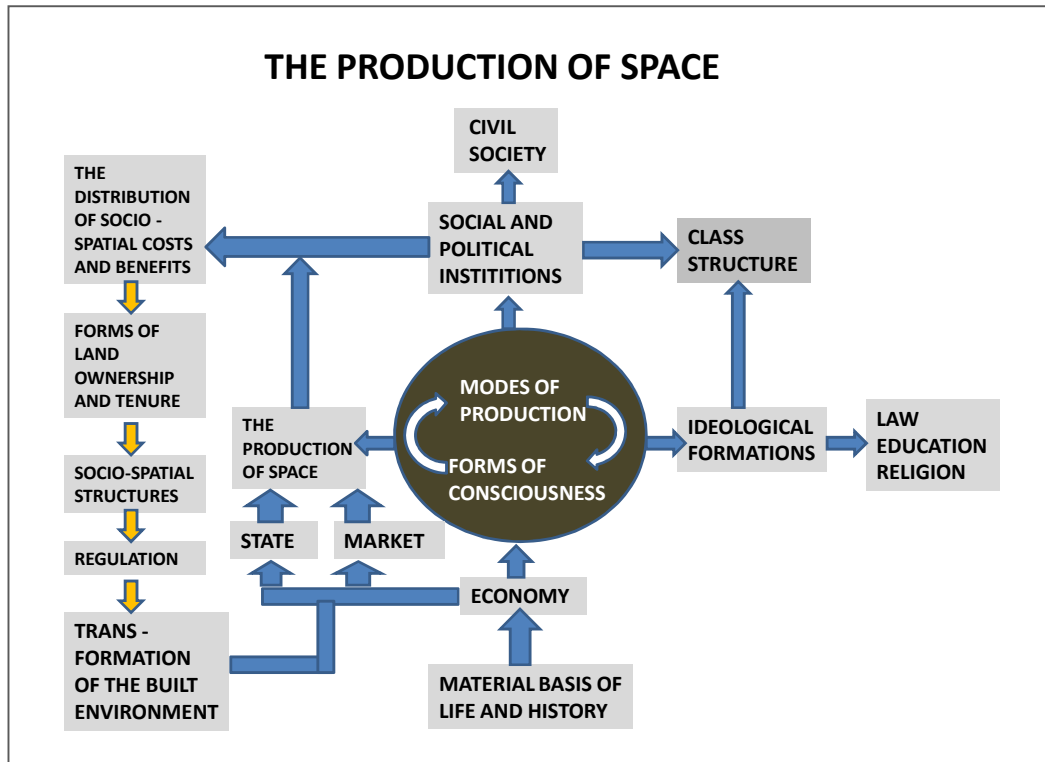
THE PRODUCTION OF SPACE

CIVIL SOCIETY

THE DISTRIBUTION OF SOCIO - SPATIAL COSTS AND BENEFITS

SOCIAL AND POLITICAL INSTITITIONS

CLASS STRUCTURE

FORMS OF LAND OWNERSHIP AND TENURE

MODES OF PRODUCTION

FORMS OF CONSCIOUSNESS

THE PRODUCTION OF SPACE

IDEOLOGICAL FORMATIONS

LAW EDUCATION RELIGION

SOCIO-SPATIAL STRUCTURES

STATE

MARKET

REGULATION

ECONOMY

TRANS - FORMATION OF THE BUILT ENVIRONMENT

MATERIAL BASIS OF LIFE AND HISTORY